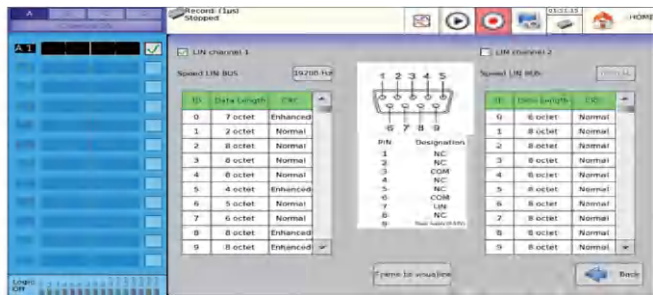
A
Record (1µs)
Stopped
01:55:45
HOME
A 1
LIN channel 1
Speed LIN BUS
19200 Hz

| ID | Data Length | CRC |
|---|---|---|
| 0 | 7 octet | Enhanced |
| 1 | 2 octet | Normal |
| 2 | 8 octet | Normal |
| 3 | 8 octet | Normal |
| 4 | 8 octet | Normal |
| 5 | 4 octet | Enhanced |
| 6 | 5 octet | Normal |
| 7 | 6 octet | Normal |
| 8 | 8 octet | Enhanced |
| 9 | 8 octet | Enhanced |

1 2 3 4 5
6 7 8 9
PIN Designation
1 NC
2 NC
3 COM
4 NC
5 NC
6 COM
7 LIN
8 NC
9 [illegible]

LIN channel 2
Speed LIN BUS
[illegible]

| ID | Data Length | CRC |
|---|---|---|
| 0 | 8 octet | Normal |
| 1 | 8 octet | Normal |
| 2 | 8 octet | Normal |
| 3 | 8 octet | Normal |
| 4 | 8 octet | Normal |
| 5 | 8 octet | Normal |
| 6 | 8 octet | Normal |
| 7 | 8 octet | Normal |
| 8 | 8 octet | Normal |
| 9 | 8 octet | Normal |

Frame to visualize
Back
Logic
Off